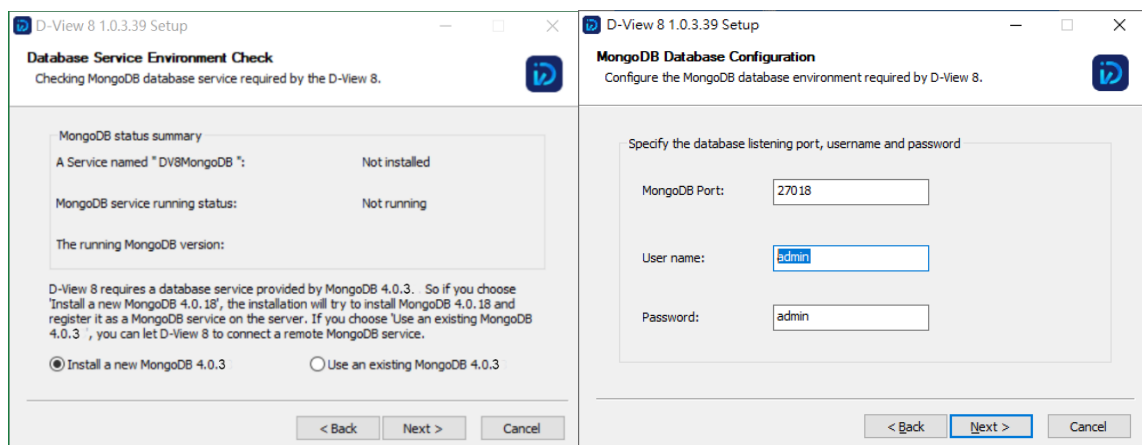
D-View 8 1.0.3.39 Setup

Database Service Environment Check
Checking MongoDB database service required by the D-View 8.

MongoDB status summary

A Service named " DV8MongoDB ": Not installed

MongoDB service running status: Not running

The running MongoDB version:

D-View 8 requires a database service provided by MongoDB 4.0.3. So if you choose 'Install a new MongoDB 4.0.18', the installation will try to install MongoDB 4.0.18 and register it as a MongoDB service on the server. If you choose 'Use an existing MongoDB 4.0.3', you can let D-View 8 to connect a remote MongoDB service.

Install a new MongoDB 4.0.3

Use an existing MongoDB 4.0.3

< Back Next > Cancel

D-View 8 1.0.3.39 Setup

MongoDB Database Configuration
Configure the MongoDB database environment required by D-View 8.

Specify the database listening port, username and password

MongoDB Port: 27018

User name: admin

Password: admin

< Back Next > Cancel